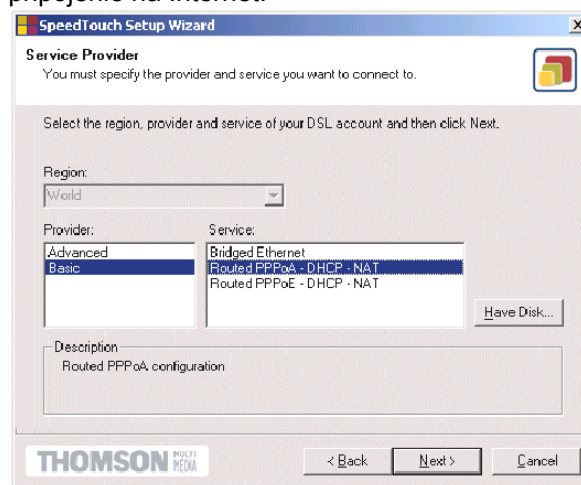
připojeníe na Internet.

SpeedTouch Setup Wizard

Service Provider
You must specify the provider and service you want to connect to.

Select the region, provider and service of your DSL account and then click Next.

Region:
World

Provider:
Advanced
Basic

Service:
Bridged Ethernet
Routed PPPoA - DHCP - NAT
Routed PPPoE - DHCP - NAT

Have Disk...

Description
Routed PPPoA configuration

THOMSON MULTI MEDIA

< Back
Next >
Cancel